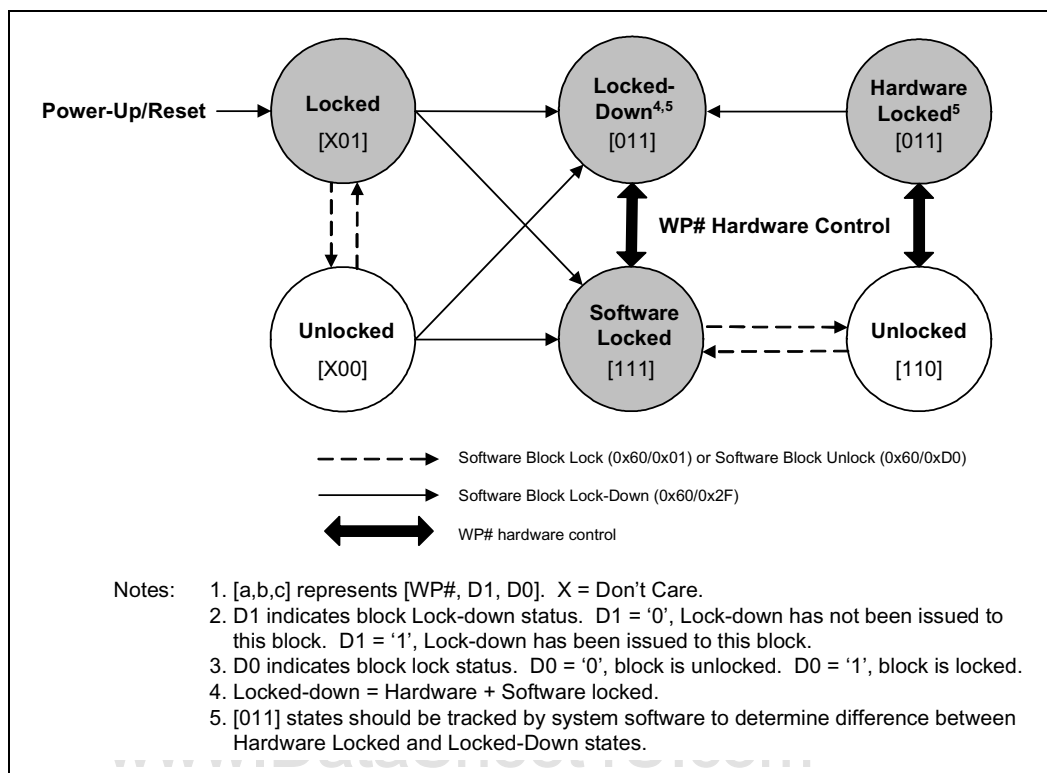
Power-Up/Reset

Locked
[X01]

Locked-Down$^{4,5}$
[011]

Hardware Locked$^{5}$
[011]

WP# Hardware Control

Unlocked
[X00]

Software Locked
[111]

Unlocked
[110]

Software Block Lock (0x60/0x01) or Software Block Unlock (0x60/0xD0)

Software Block Lock-Down (0x60/0x2F)

WP# hardware control

Notes: 1. [a,b,c] represents [WP#, D1, D0]. X = Don't Care.
2. D1 indicates block Lock-down status. D1 = '0', Lock-down has not been issued to this block. D1 = '1', Lock-down has been issued to this block.
3. D0 indicates block lock status. D0 = '0', block is unlocked. D0 = '1', block is locked.
4. Locked-down = Hardware + Software locked.
5. [011] states should be tracked by system software to determine difference between Hardware Locked and Locked-Down states.

www.DataSheet4U.com